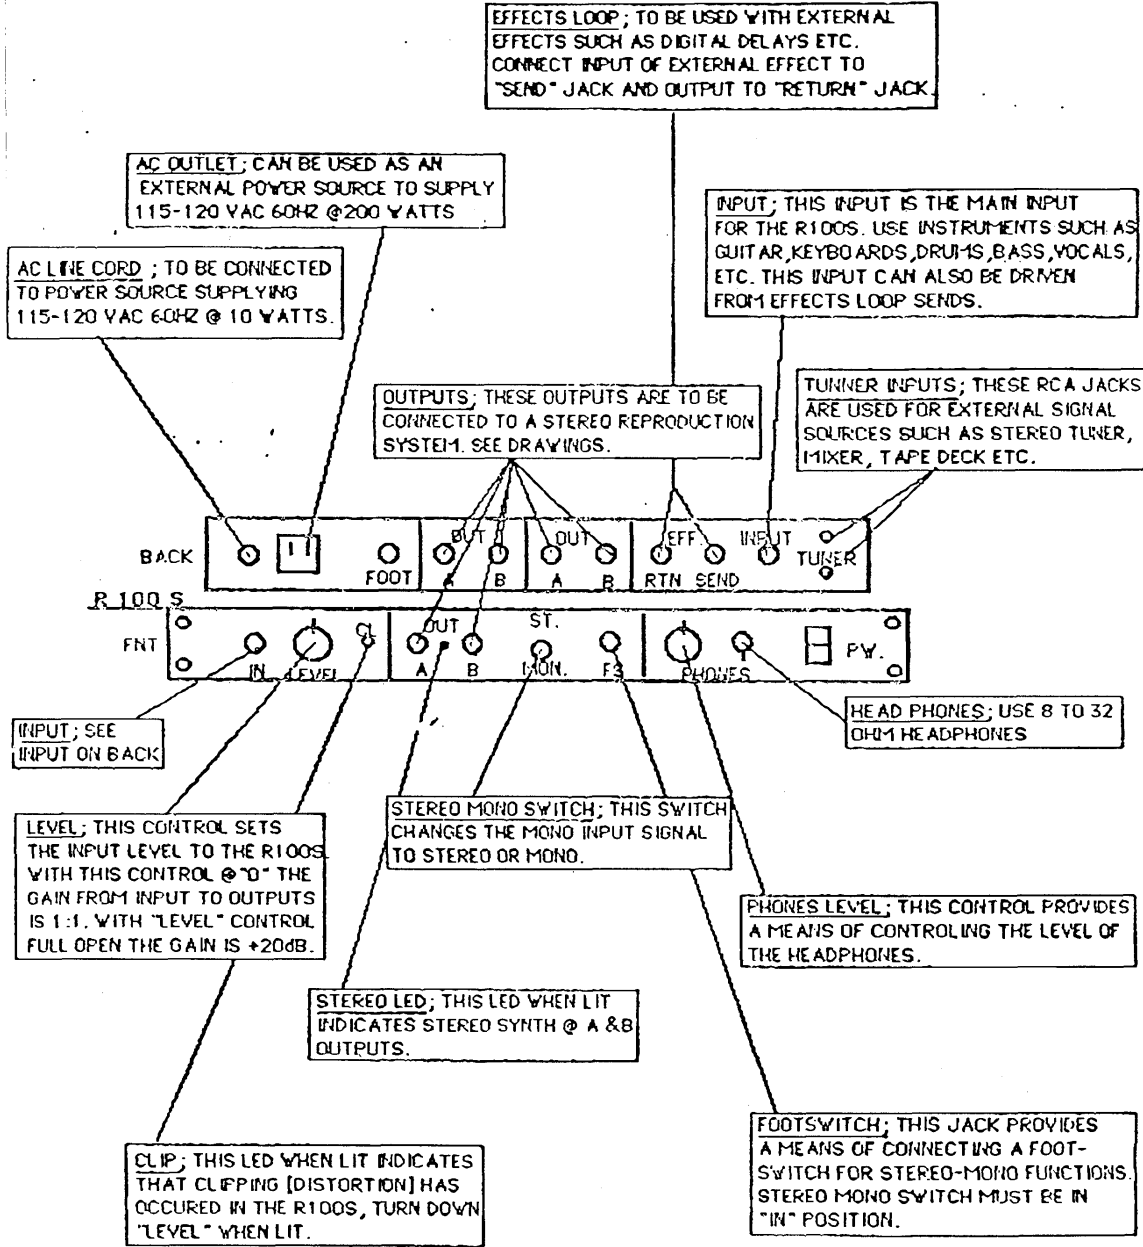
EFFECTS LOOP; TO BE USED WITH EXTERNAL EFFECTS SUCH AS DIGITAL DELAYS ETC. CONNECT INPUT OF EXTERNAL EFFECT TO "SEND" JACK AND OUTPUT TO "RETURN" JACK.

AC OUTLET; CAN BE USED AS AN EXTERNAL POWER SOURCE TO SUPPLY 115-120 VAC 60HZ @200 WATTS

INPUT; THIS INPUT IS THE MAIN INPUT FOR THE R100S. USE INSTRUMENTS SUCH AS GUITAR, KEYBOARDS, DRUMS, BASS, VOCALS, ETC. THIS INPUT CAN ALSO BE DRIVEN FROM EFFECTS LOOP SENDS.

AC LINE CORD; TO BE CONNECTED TO POWER SOURCE SUPPLYING 115-120 VAC 60HZ @ 10 WATTS.

OUTPUTS; THESE OUTPUTS ARE TO BE CONNECTED TO A STEREO REPRODUCTION SYSTEM. SEE DRAWINGS.

TUNNER INPUTS; THESE RCA JACKS ARE USED FOR EXTERNAL SIGNAL SOURCES SUCH AS STEREO TUNER, MIXER, TAPE DECK ETC.

BACK
FOOT
OUT
A
B
OUT
A
B
EFF
RTN
SEND
INPUT
TUNER

R 100 S
FNT
IN
LEVEL
CL
OUT
A
B
ST.
MON.
FS
PHONES
PW.

INPUT; SEE INPUT ON BACK

HEAD PHONES; USE 8 TO 32 OHM HEADPHONES

STEREO MONO SWITCH; THIS SWITCH CHANGES THE MONO INPUT SIGNAL TO STEREO OR MONO.

LEVEL; THIS CONTROL SETS THE INPUT LEVEL TO THE R100S. WITH THIS CONTROL @ "0" THE GAIN FROM INPUT TO OUTPUTS IS 1:1. WITH "LEVEL" CONTROL FULL OPEN THE GAIN IS +20dB.

PHONES LEVEL; THIS CONTROL PROVIDES A MEANS OF CONTROLING THE LEVEL OF THE HEADPHONES.

STEREO LED; THIS LED WHEN LIT INDICATES STEREO SYNTH @ A &B OUTPUTS.

FOOTSWITCH; THIS JACK PROVIDES A MEANS OF CONNECTING A FOOTSWITCH FOR STEREO-MONO FUNCTIONS. STEREO MONO SWITCH MUST BE IN "IN" POSITION.

CLIP; THIS LED WHEN LIT INDICATES THAT CLIPPING [DISTORTION] HAS OCCURED IN THE R100S, TURN DOWN "LEVEL" WHEN LIT.